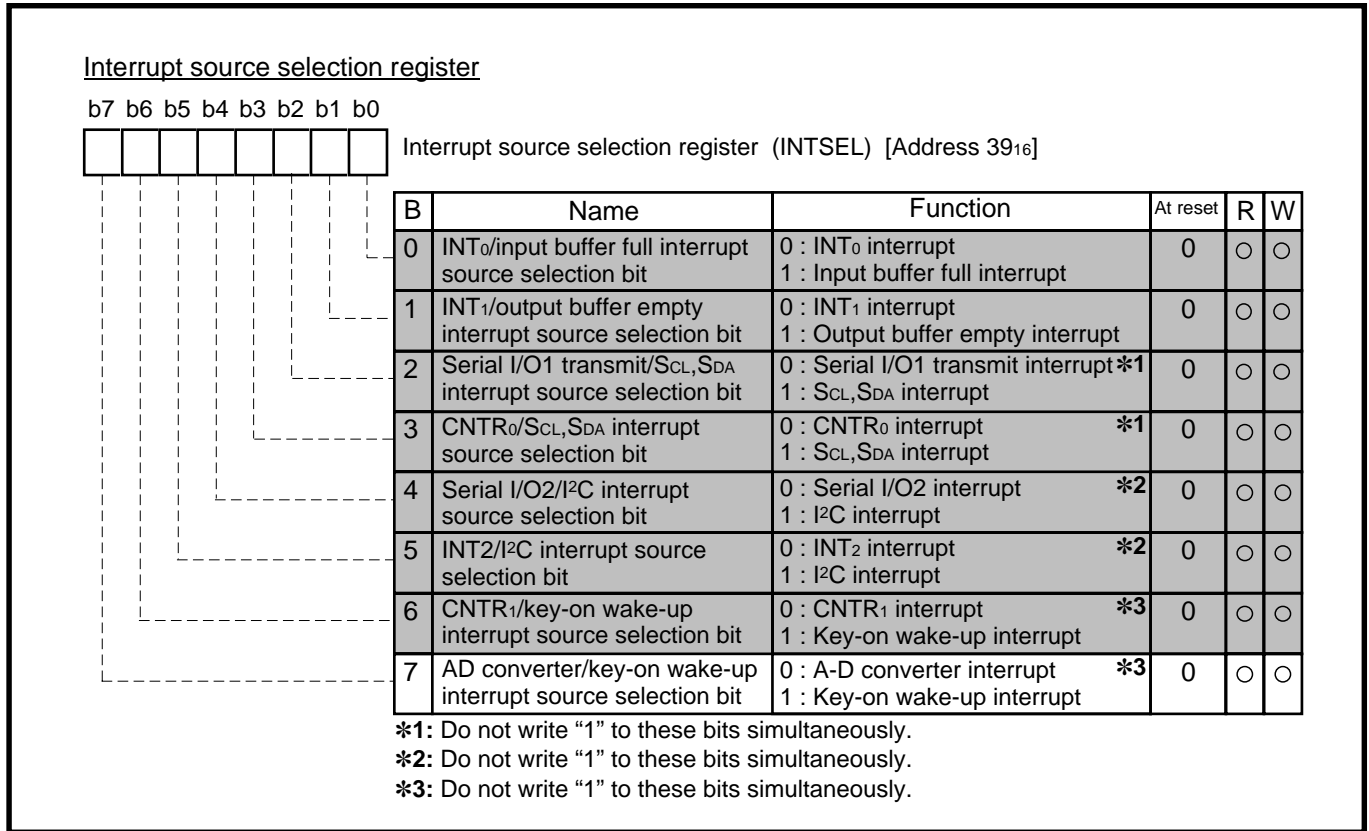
Interrupt source selection register

b7 b6 b5 b4 b3 b2 b1 b0

Interrupt source selection register (INTSEL) [Address $39_{16}$]

| B | Name | Function | At reset | R | W |
|---|---|---|---|---|---|
| 0 | $INT_0$/input buffer full interrupt source selection bit | 0 : $INT_0$ interrupt<br>1 : Input buffer full interrupt | 0 | ○ | ○ |
| 1 | $INT_1$/output buffer empty interrupt source selection bit | 0 : $INT_1$ interrupt<br>1 : Output buffer empty interrupt | 0 | ○ | ○ |
| 2 | Serial I/O1 transmit/$S_{CL}$,$S_{DA}$ interrupt source selection bit | 0 : Serial I/O1 transmit interrupt ∗1<br>1 : $S_{CL}$,$S_{DA}$ interrupt | 0 | ○ | ○ |
| 3 | $CNTR_0$/$S_{CL}$,$S_{DA}$ interrupt source selection bit | 0 : $CNTR_0$ interrupt ∗1<br>1 : $S_{CL}$,$S_{DA}$ interrupt | 0 | ○ | ○ |
| 4 | Serial I/O2/$I^2C$ interrupt source selection bit | 0 : Serial I/O2 interrupt ∗2<br>1 : $I^2C$ interrupt | 0 | ○ | ○ |
| 5 | INT2/$I^2C$ interrupt source selection bit | 0 : $INT_2$ interrupt ∗2<br>1 : $I^2C$ interrupt | 0 | ○ | ○ |
| 6 | $CNTR_1$/key-on wake-up interrupt source selection bit | 0 : $CNTR_1$ interrupt ∗3<br>1 : Key-on wake-up interrupt | 0 | ○ | ○ |
| 7 | AD converter/key-on wake-up interrupt source selection bit | 0 : A-D converter interrupt ∗3<br>1 : Key-on wake-up interrupt | 0 | ○ | ○ |

∗1: Do not write “1” to these bits simultaneously.
∗2: Do not write “1” to these bits simultaneously.
∗3: Do not write “1” to these bits simultaneously.